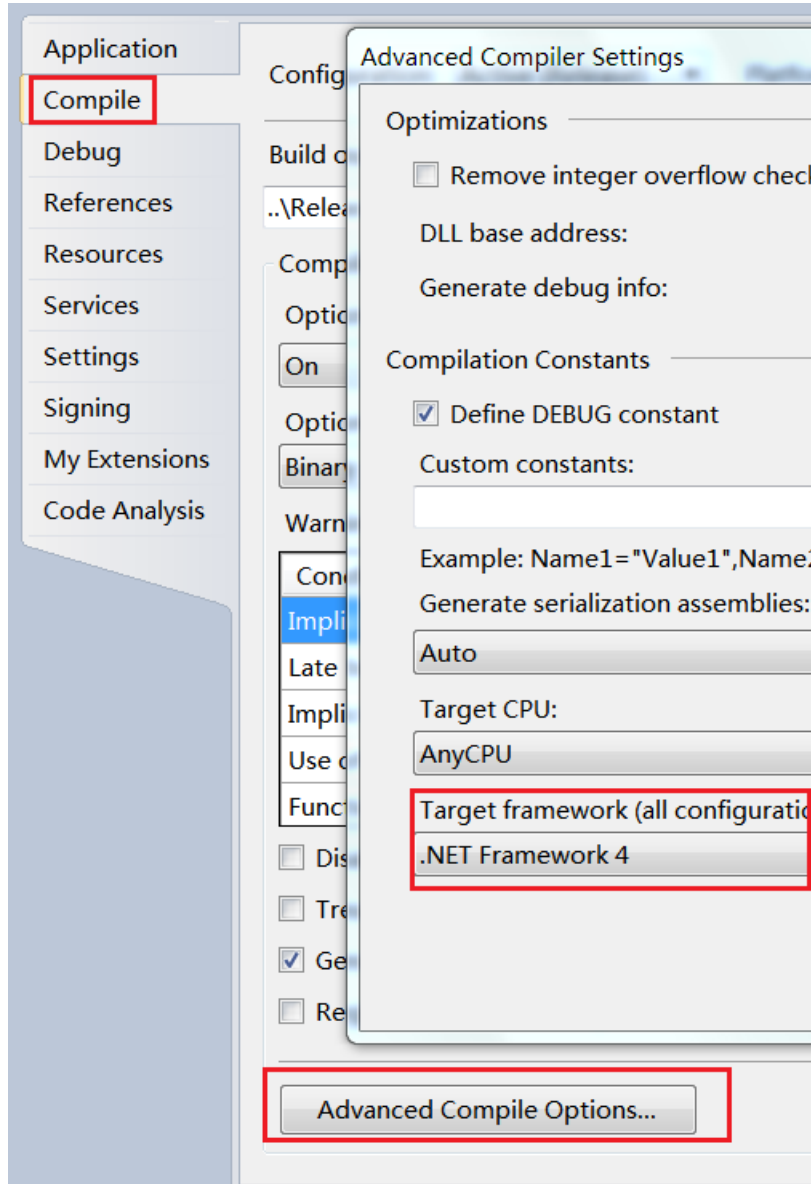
Application
Compile
Debug
References
Resources
Services
Settings
Signing
My Extensions
Code Analysis

Config
Build o
..\Relea
Comp
Optio
On
Optio
Binary
Warn
Con
Impli
Late
Impli
Use c
Funct
Dis
Tre
Ge
Re

Advanced Compiler Settings

Optimizations
Remove integer overflow check
DLL base address:
Generate debug info:

Compilation Constants
Define DEBUG constant
Custom constants:
Example: Name1="Value1",Name2
Generate serialization assemblies:
Auto
Target CPU:
AnyCPU
Target framework (all configuratio
.NET Framework 4

Advanced Compile Options...